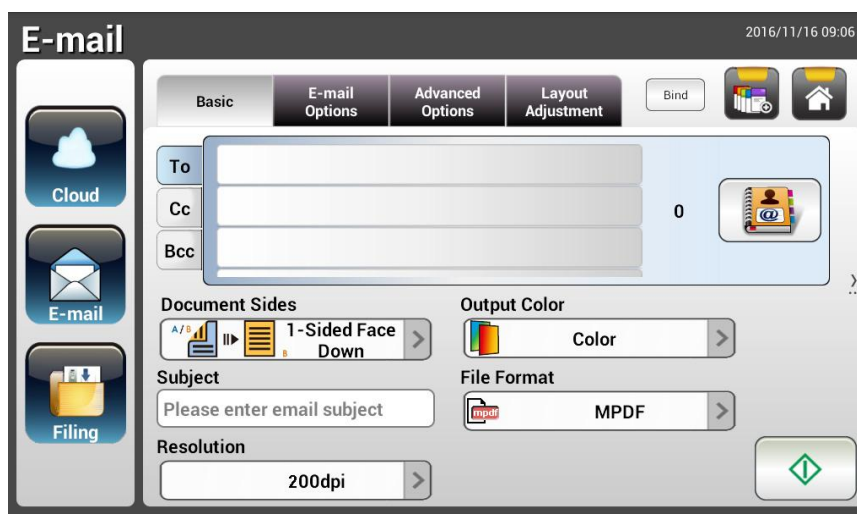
E-mail

2016/11/16 09:06

Cloud

E-mail

Filing

Basic

E-mail Options

Advanced Options

Layout Adjustment

Bind

To

Cc

Bcc

0

Document Sides

A/B

1-Sided Face Down

Output Color

Color

Subject

Please enter email subject

File Format

mpdf

MPDF

Resolution

200dpi